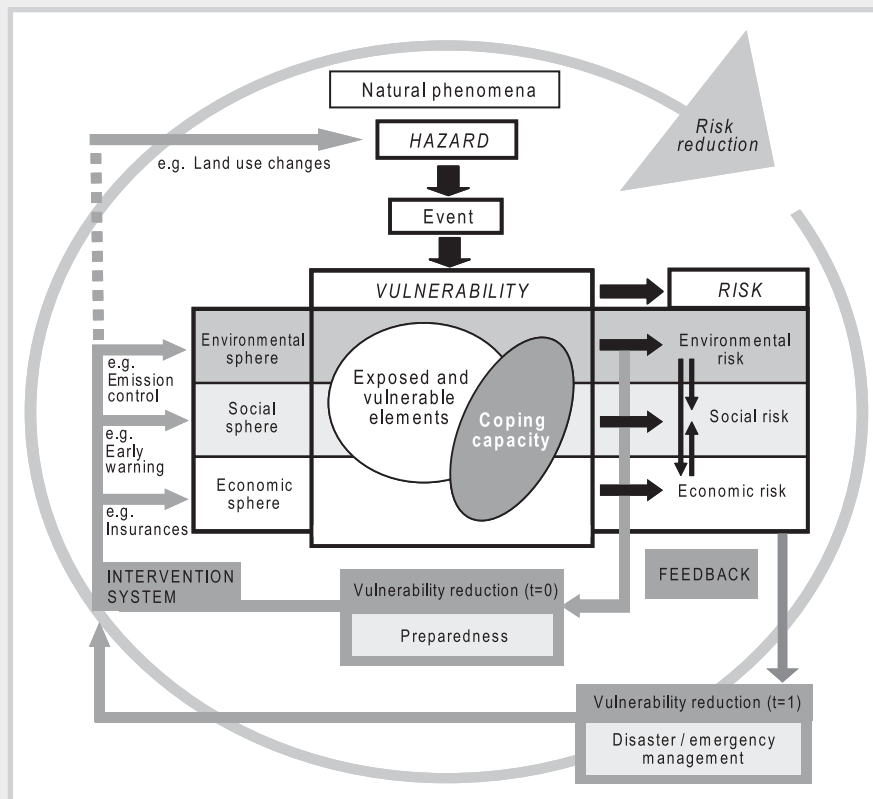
Natural phenomena

HAZARD

e.g. Land use changes

Risk reduction

Event

VULNERABILITY

RISK

Environmental sphere

Social sphere

Economic sphere

e.g. Emission control

e.g. Early warning

e.g. Insurances

Exposed and vulnerable elements

Coping capacity

Environmental risk

Social risk

Economic risk

INTERVENTION SYSTEM

Vulnerability reduction (t=0)

Preparedness

FEEDBACK

Vulnerability reduction (t=1)

Disaster / emergency management